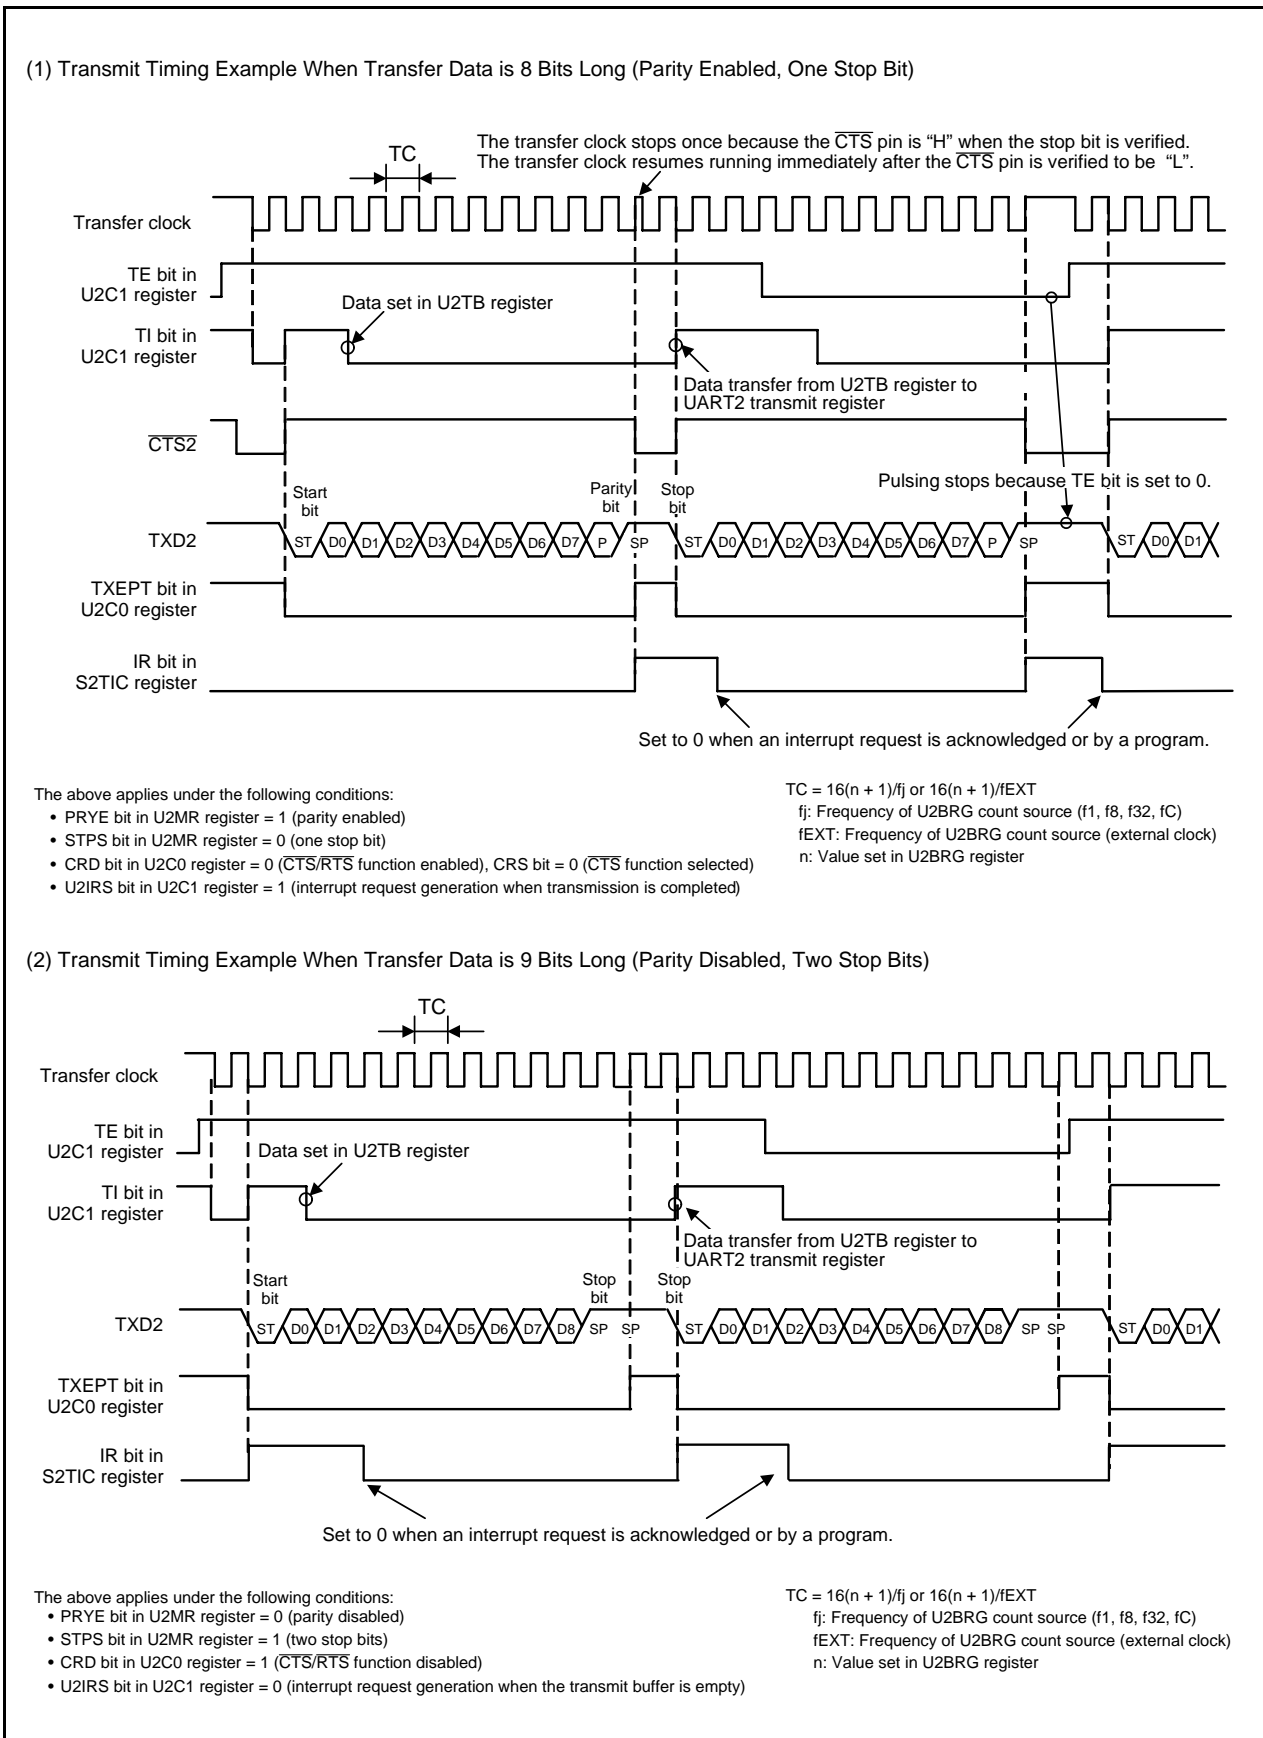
(1) Transmit Timing Example When Transfer Data is 8 Bits Long (Parity Enabled, One Stop Bit)

TC

The transfer clock stops once because the $\overline{CTS}$ pin is "H" when the stop bit is verified.
The transfer clock resumes running immediately after the $\overline{CTS}$ pin is verified to be "L".

Transfer clock

TE bit in U2C1 register

TI bit in U2C1 register

Data set in U2TB register

Data transfer from U2TB register to UART2 transmit register

$\overline{CTS2}$

Pulsing stops because TE bit is set to 0.

Start bit

Parity bit

Stop bit

TXD2

ST D0 D1 D2 D3 D4 D5 D6 D7 P SP ST D0 D1 D2 D3 D4 D5 D6 D7 P SP ST D0 D1

TXEPT bit in U2C0 register

IR bit in S2TIC register

Set to 0 when an interrupt request is acknowledged or by a program.

The above applies under the following conditions:
• PRYE bit in U2MR register = 1 (parity enabled)
• STPS bit in U2MR register = 0 (one stop bit)
• CRD bit in U2C0 register = 0 ($\overline{CTS}/\overline{RTS}$ function enabled), CRS bit = 0 ($\overline{CTS}$ function selected)
• U2IRS bit in U2C1 register = 1 (interrupt request generation when transmission is completed)

TC = 16(n + 1)/fj or 16(n + 1)/fEXT
fj: Frequency of U2BRG count source (f1, f8, f32, fC)
fEXT: Frequency of U2BRG count source (external clock)
n: Value set in U2BRG register

(2) Transmit Timing Example When Transfer Data is 9 Bits Long (Parity Disabled, Two Stop Bits)

TC

Transfer clock

TE bit in U2C1 register

Data set in U2TB register

TI bit in U2C1 register

Data transfer from U2TB register to UART2 transmit register

Start bit

Stop bit

Stop bit

TXD2

ST D0 D1 D2 D3 D4 D5 D6 D7 D8 SP SP ST D0 D1 D2 D3 D4 D5 D6 D7 D8 SP SP ST D0 D1

TXEPT bit in U2C0 register

IR bit in S2TIC register

Set to 0 when an interrupt request is acknowledged or by a program.

The above applies under the following conditions:
• PRYE bit in U2MR register = 0 (parity disabled)
• STPS bit in U2MR register = 1 (two stop bits)
• CRD bit in U2C0 register = 1 ($\overline{CTS}/\overline{RTS}$ function disabled)
• U2IRS bit in U2C1 register = 0 (interrupt request generation when the transmit buffer is empty)

TC = 16(n + 1)/fj or 16(n + 1)/fEXT
fj: Frequency of U2BRG count source (f1, f8, f32, fC)
fEXT: Frequency of U2BRG count source (external clock)
n: Value set in U2BRG register